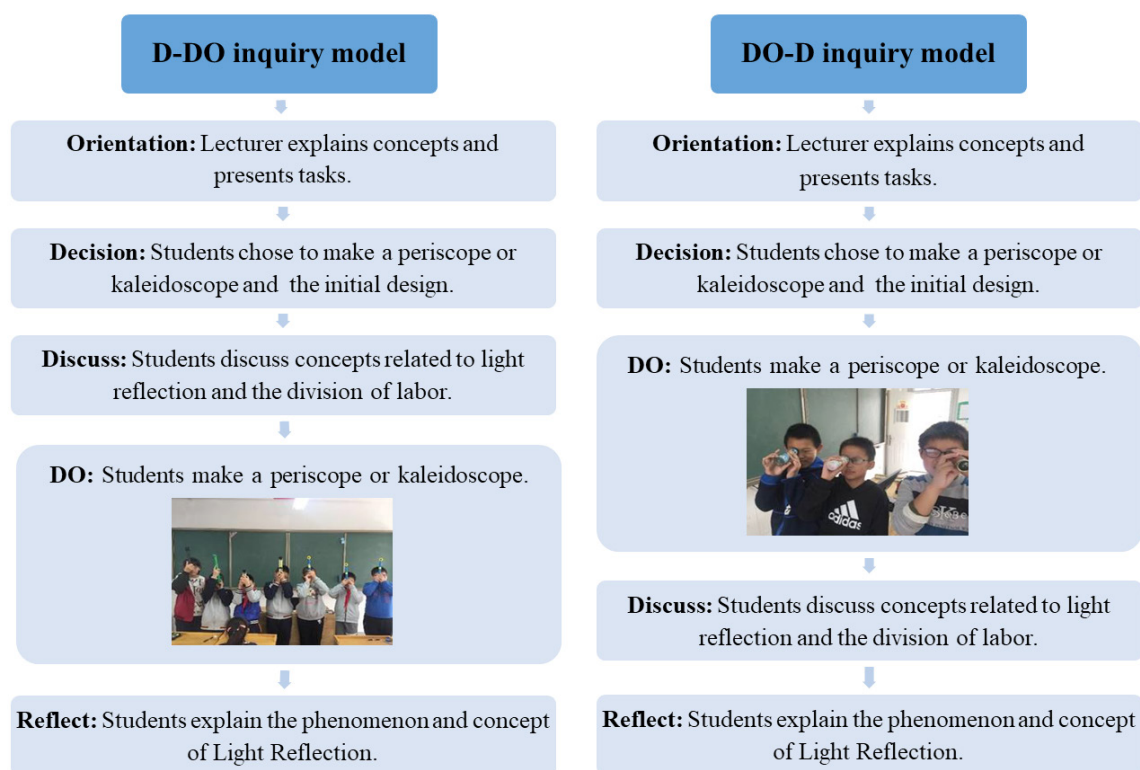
D-DO inquiry model

Orientation: Lecturer explains concepts and presents tasks.

Decision: Students chose to make a periscope or kaleidoscope and the initial design.

Discuss: Students discuss concepts related to light reflection and the division of labor.

DO: Students make a periscope or kaleidoscope.

Reflect: Students explain the phenomenon and concept of Light Reflection.

DO-D inquiry model

Orientation: Lecturer explains concepts and presents tasks.

Decision: Students chose to make a periscope or kaleidoscope and the initial design.

DO: Students make a periscope or kaleidoscope.

adidas

Discuss: Students discuss concepts related to light reflection and the division of labor.

Reflect: Students explain the phenomenon and concept of Light Reflection.